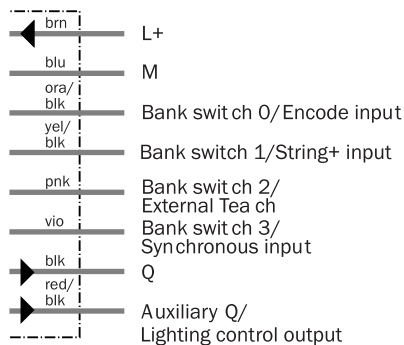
brn
L+
blu
M
ora/
blk
Bank swit ch 0/Encode input
yel/
blk
Bank switch 1/String+ input
pnk
Bank swit ch 2/
External Tea ch
vio
Bank swit ch 3/
Synchronous input
blk
Q
red/
blk
Auxiliary Q/
Lighting control output